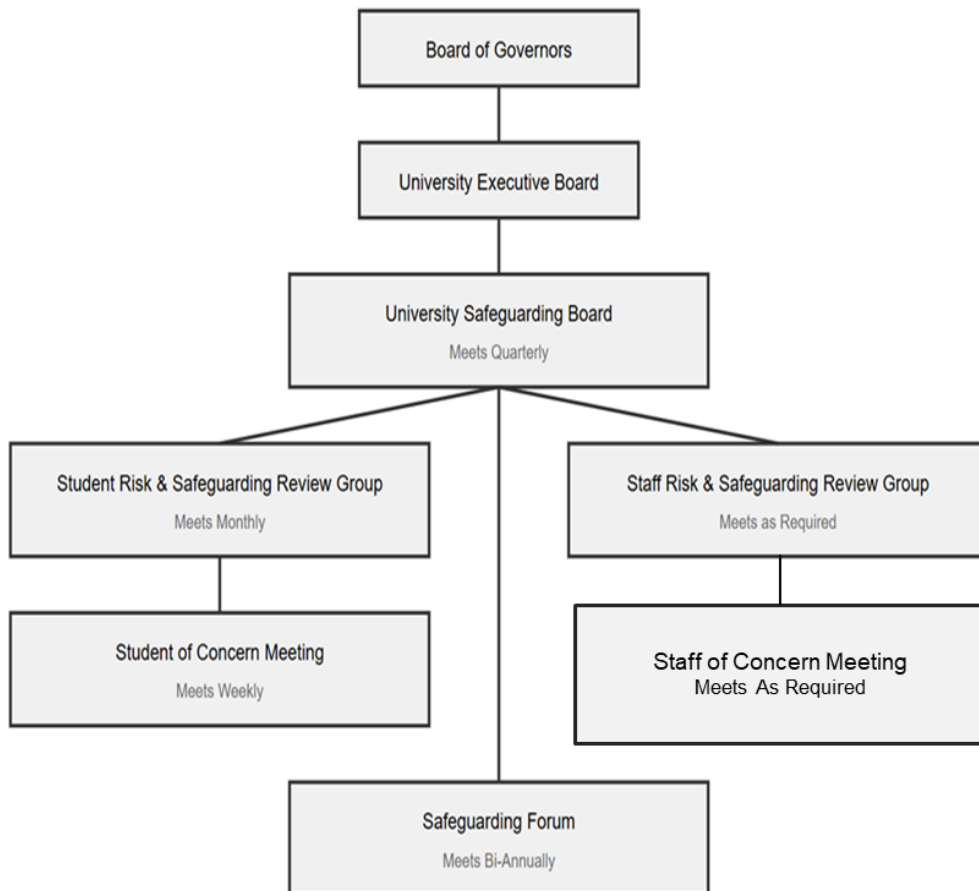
Board of Governors

University Executive Board

University Safeguarding Board
Meets Quarterly

Student Risk & Safeguarding Review Group
Meets Monthly

Student of Concern Meeting
Meets Weekly

Staff Risk & Safeguarding Review Group
Meets as Required

Staff of Concern Meeting
Meets As Required

Safeguarding Forum
Meets Bi-Annually